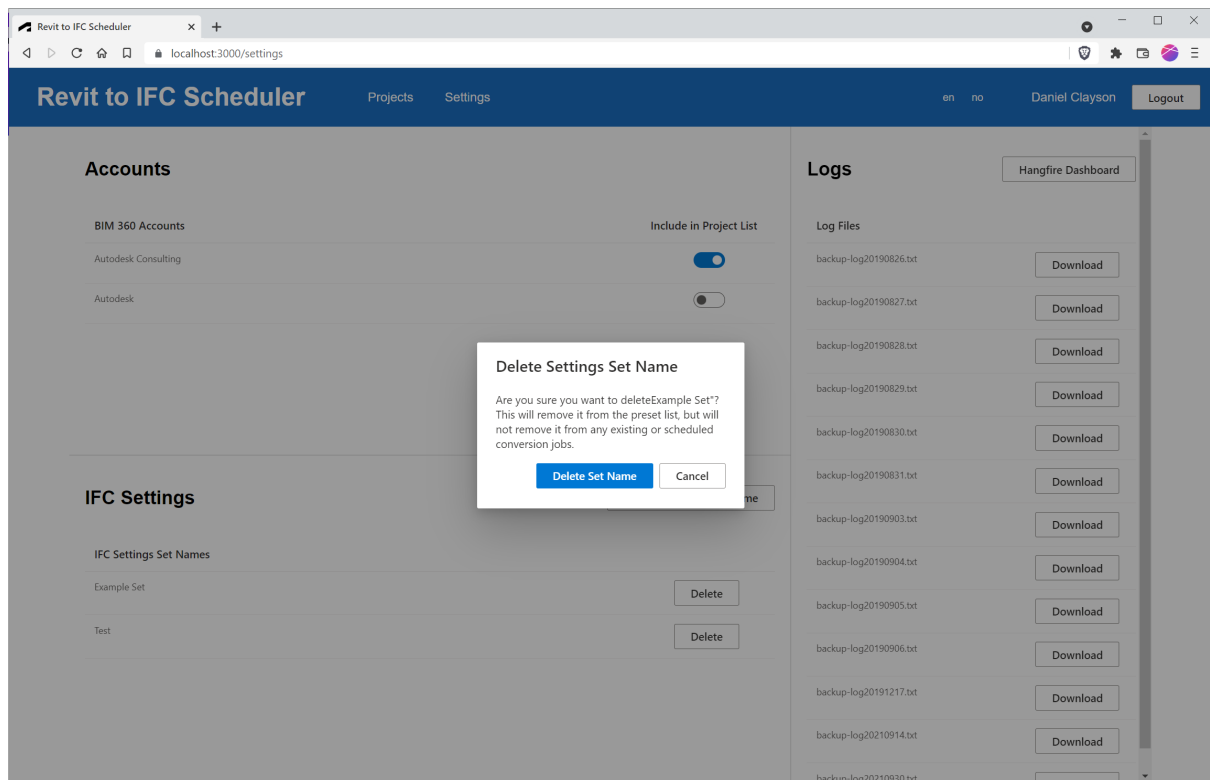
Revit to IFC Scheduler
localhost:3000/settings

Revit to IFC Scheduler  Projects  Settings  en  no  Daniel Clayson  Logout

Accounts

| BIM 360 Accounts | Include in Project List |
|---|---|
| Autodesk Consulting | |
| Autodesk | |

IFC Settings

me

IFC Settings Set Names

| | |
|---|---|
| Example Set | Delete |
| Test | Delete |

Logs

Hangfire Dashboard

Log Files

| | |
|---|---|
| backup-log20190826.txt | Download |
| backup-log20190827.txt | Download |
| backup-log20190828.txt | Download |
| backup-log20190829.txt | Download |
| backup-log20190830.txt | Download |
| backup-log20190831.txt | Download |
| backup-log20190903.txt | Download |
| backup-log20190904.txt | Download |
| backup-log20190905.txt | Download |
| backup-log20190906.txt | Download |
| backup-log20191217.txt | Download |
| backup-log20210914.txt | Download |
| backup-log20210930.txt | |

Delete Settings Set Name

Are you sure you want to deleteExample Set"? This will remove it from the preset list, but will not remove it from any existing or scheduled conversion jobs.

Delete Set Name  Cancel